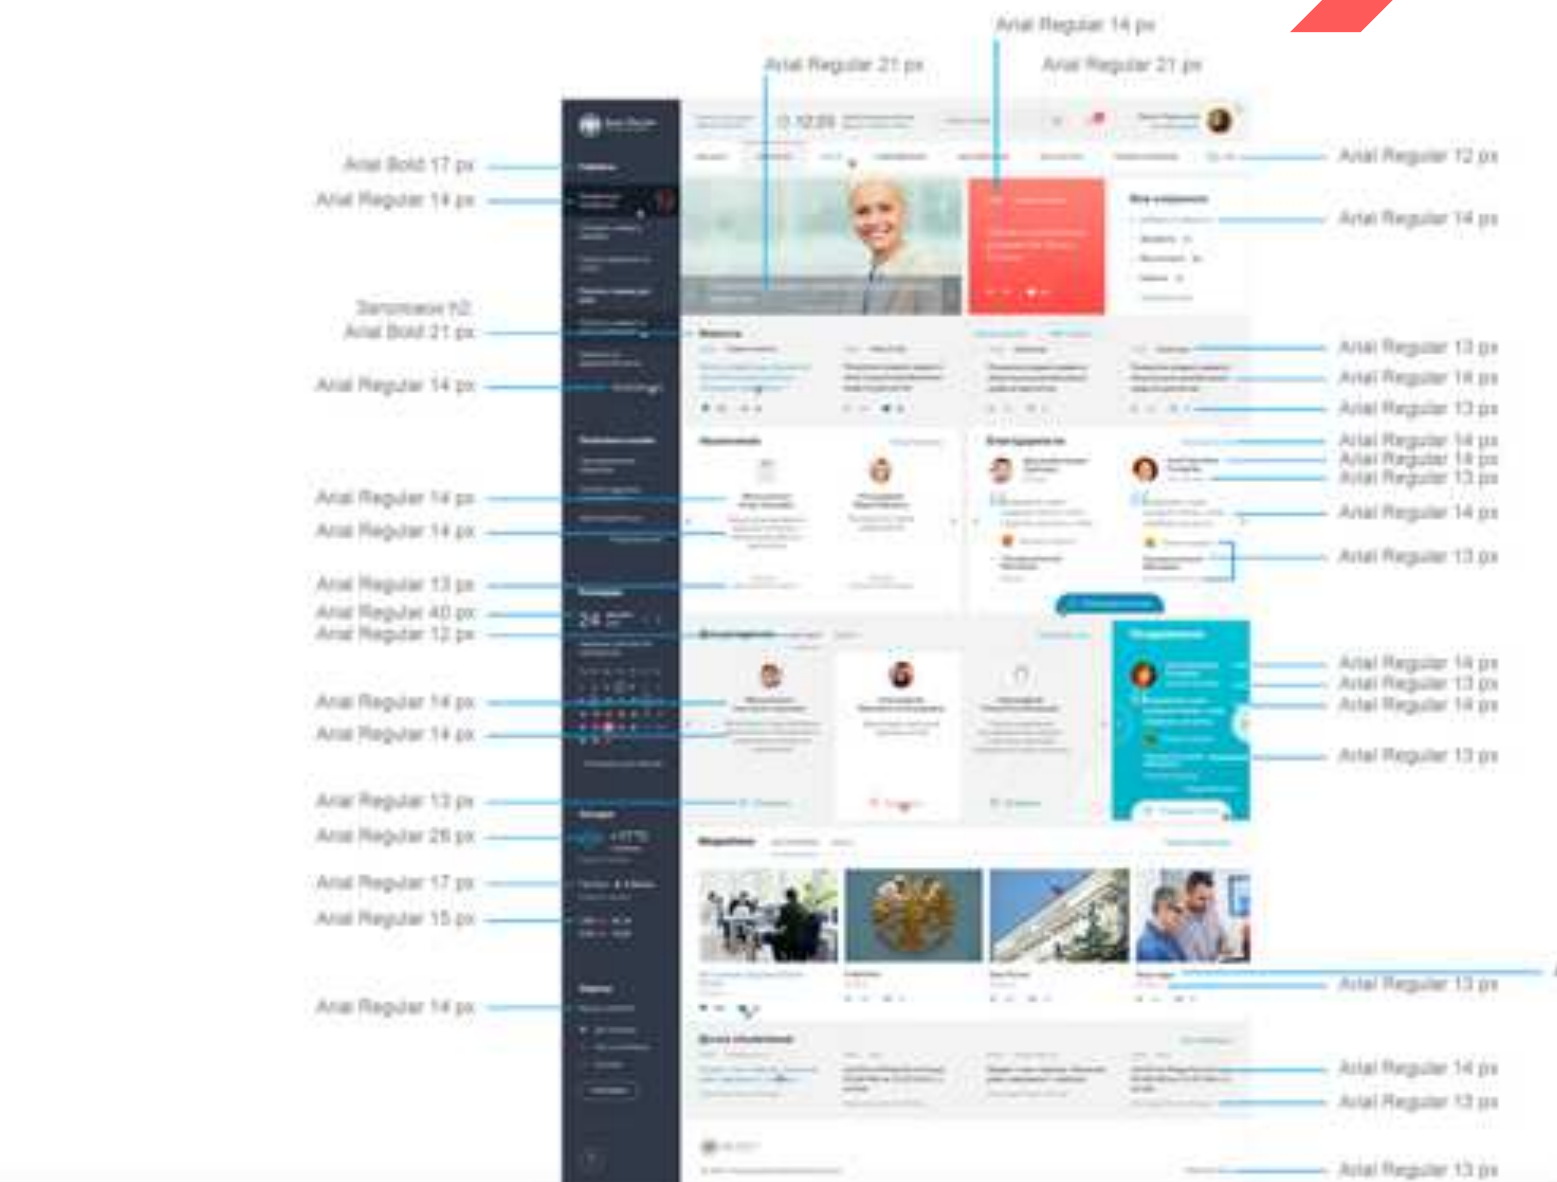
Arial Regular 14 px

Arial Regular 21 px

Arial Regular 21 px

Arial Bold 17 px

Arial Regular 14 px

Заголовок h2
Arial Bold 21 px

Arial Regular 14 px

Arial Regular 14 px

Arial Regular 14 px

Arial Regular 13 px

Arial Regular 40 px

Arial Regular 12 px

Arial Regular 14 px

Arial Regular 14 px

Arial Regular 13 px

Arial Regular 26 px

Arial Regular 17 px

Arial Regular 15 px

Arial Regular 14 px

Arial Regular 12 px

Arial Regular 14 px

Arial Regular 13 px

Arial Regular 14 px

Arial Regular 13 px

Arial Regular 14 px

Arial Regular 14 px

Arial Regular 13 px

Arial Regular 14 px

Arial Regular 13 px

Arial Regular 14 px

Arial Regular 13 px

Arial Regular 14 px

Arial Regular 13 px

Arial Regular 13 px

Arial Regular 14 px

Arial Regular 13 px

Arial Regular 13 px

12:20

24

+17°C